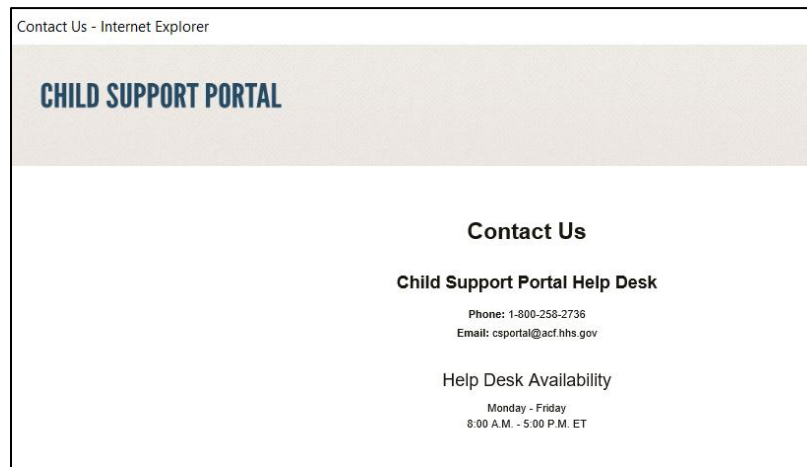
Contact Us - Internet Explorer

CHILD SUPPORT PORTAL

Contact Us

Child Support Portal Help Desk

Phone: 1-800-258-2736
Email: csportal@acf.hhs.gov

Help Desk Availability

Monday - Friday
8:00 A.M. - 5:00 P.M. ET